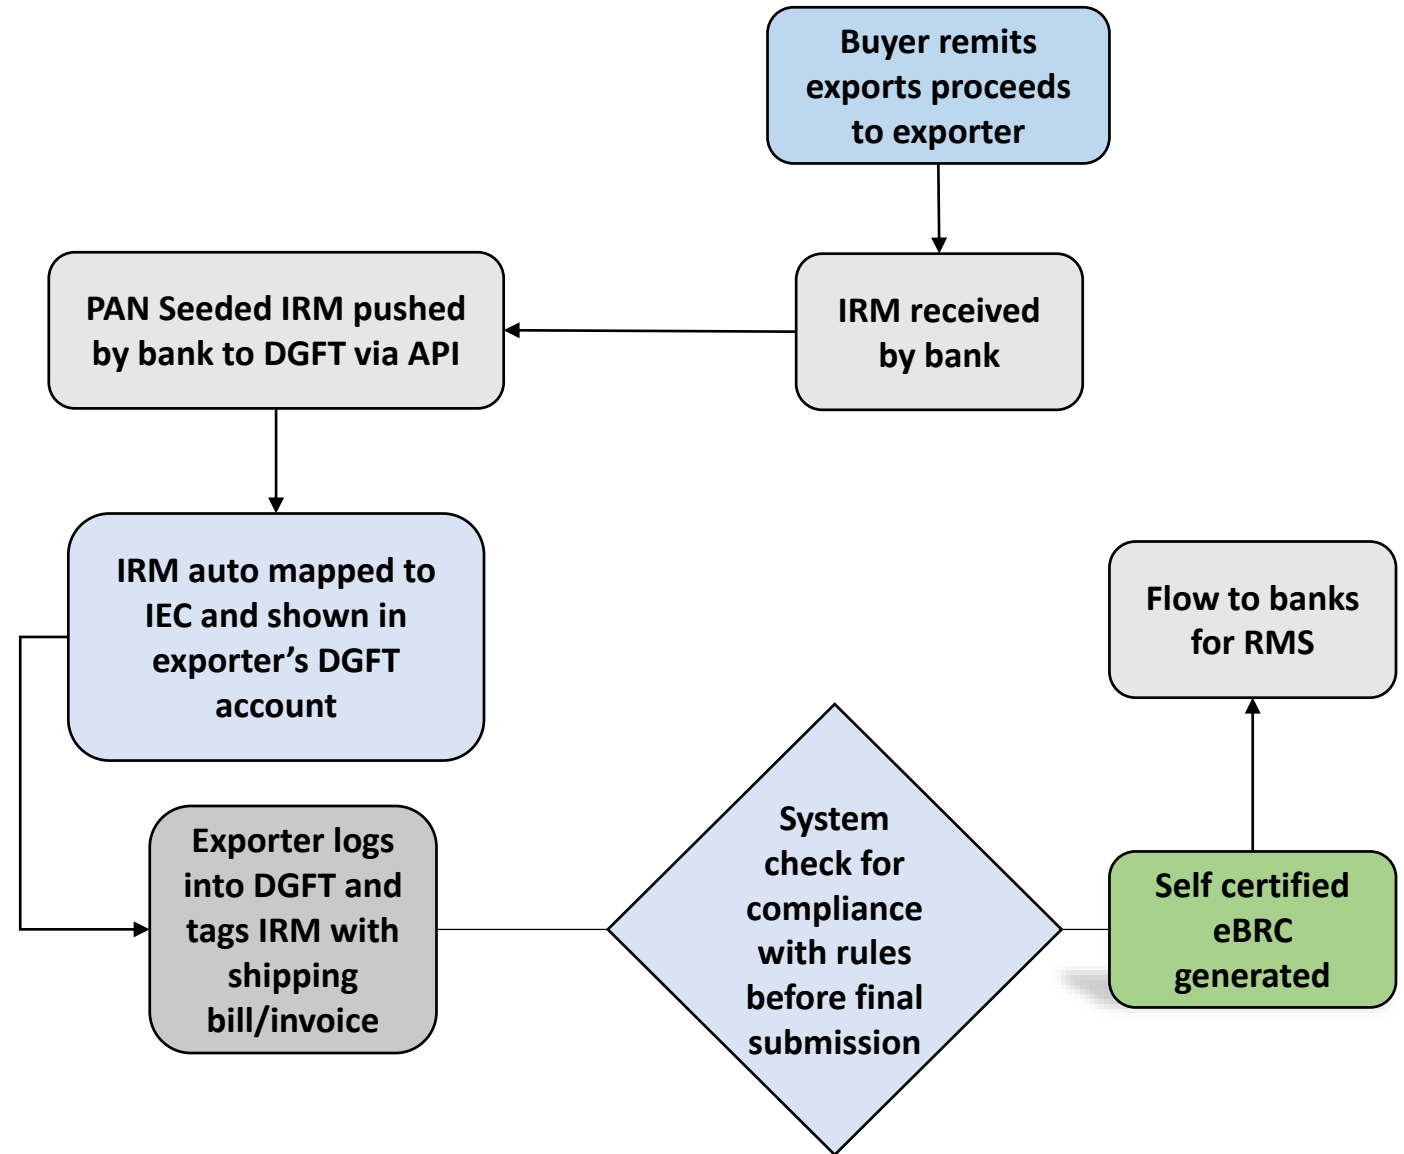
Buyer remits exports proceeds to exporter

IRM received by bank

PAN Seeded IRM pushed by bank to DGFT via API

IRM auto mapped to IEC and shown in exporter’s DGFT account

Exporter logs into DGFT and tags IRM with shipping bill/invoice

System check for compliance with rules before final submission

Self certified eBRC generated

Flow to banks for RMS